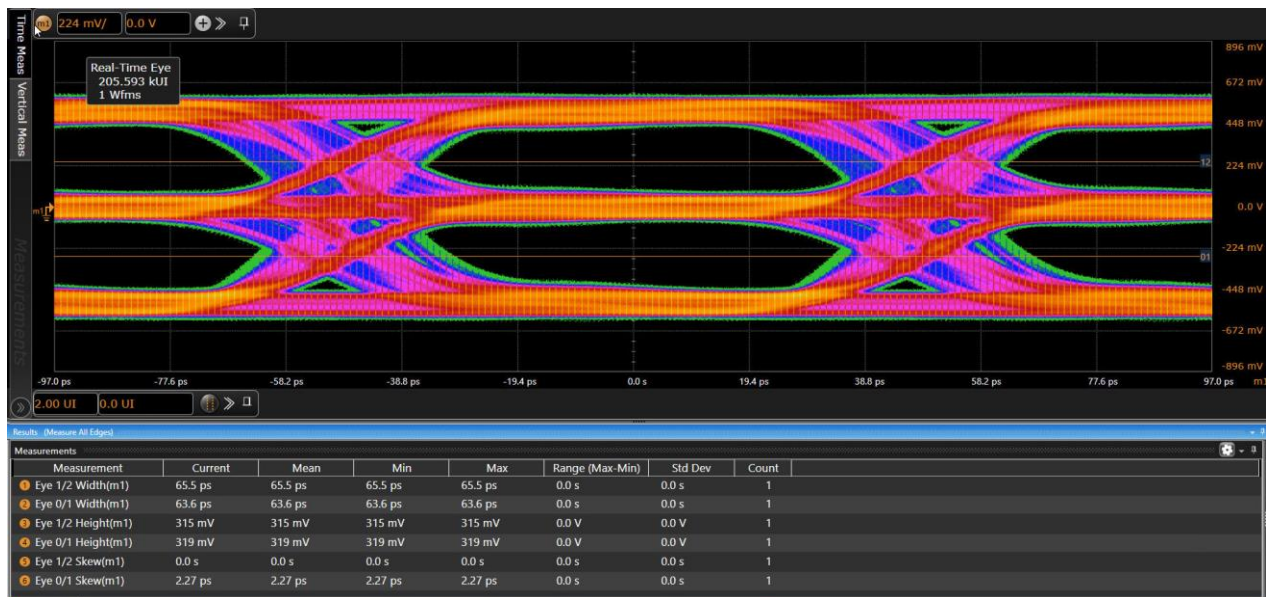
m1 224 mV/ 0.0 V

Time Meas
Vertical Meas
Measurements

Real-Time Eye
205.593 kUI
1 Wfms

896 mV
672 mV
448 mV
224 mV
0.0 V
-224 mV
-448 mV
-672 mV
-896 mV

12
01
m1

-97.0 ps
-77.6 ps
-58.2 ps
-38.8 ps
-19.4 ps
0.0 s
19.4 ps
38.8 ps
58.2 ps
77.6 ps
97.0 ps
m1

2.00 UI 0.0 UI

Results (Measure All Edges)

Measurements

| Measurement | Current | Mean | Min | Max | Range (Max-Min) | Std Dev | Count |
|---|---|---|---|---|---|---|---|
| 1 Eye 1/2 Width(m1) | 65.5 ps | 65.5 ps | 65.5 ps | 65.5 ps | 0.0 s | 0.0 s | 1 |
| 2 Eye 0/1 Width(m1) | 63.6 ps | 63.6 ps | 63.6 ps | 63.6 ps | 0.0 s | 0.0 s | 1 |
| 3 Eye 1/2 Height(m1) | 315 mV | 315 mV | 315 mV | 315 mV | 0.0 V | 0.0 V | 1 |
| 4 Eye 0/1 Height(m1) | 319 mV | 319 mV | 319 mV | 319 mV | 0.0 V | 0.0 V | 1 |
| 5 Eye 1/2 Skew(m1) | 0.0 s | 0.0 s | 0.0 s | 0.0 s | 0.0 s | 0.0 s | 1 |
| 6 Eye 0/1 Skew(m1) | 2.27 ps | 2.27 ps | 2.27 ps | 2.27 ps | 0.0 s | 0.0 s | 1 |